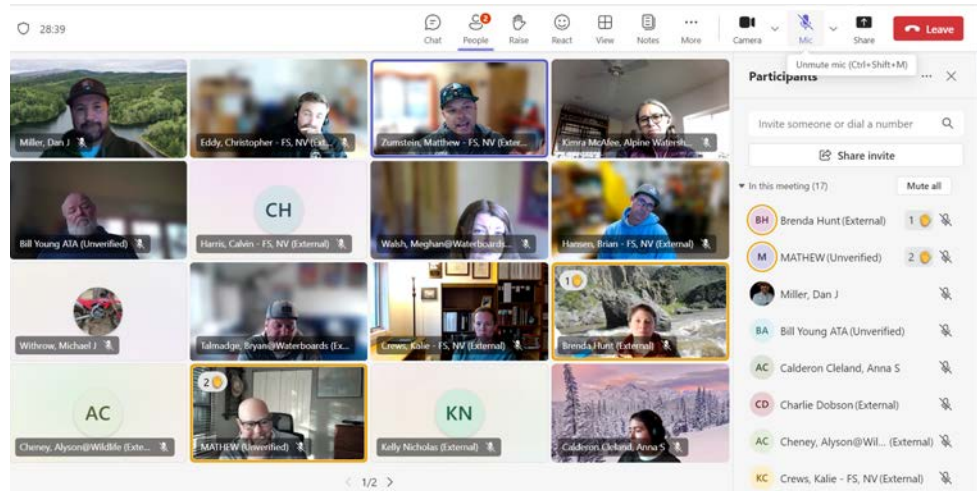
28:39

Chat People 2 Raise React View Notes More Camera Mic Share Leave

Unmute mic (Ctrl+Shift+M)

Participants

Invite someone or dial a number

Share invite

In this meeting (17) Mute all

BH Brenda Hunt (External) 1

M MATHEW (Unverified) 2

Miller, Dan J

BA Bill Young ATA (Unverified)

AC Calderon Cleland, Anna S

CD Charlie Dobson (External)

AC Cheney, Alyson@Wil... (External)

KC Crews, Kalie - FS, NV (External)

Miller, Dan J

Eddy, Christopher - FS, NV (Ext...

Zumstein, Matthew - FS, NV (Exter...

Kimra McAfee, Alpine Watersh...

Bill Young ATA (Unverified)

CH

Harris, Calvin - FS, NV (External)

Walsh, Meghan@Waterboards...

Hansen, Brian - FS, NV (External)

Withrow, Michael J

Talmadge, Bryan@Waterboards (Ex...

Crews, Kalie - FS, NV (External)

1

Brenda Hunt (External)

AC

Cheney, Alyson@Wildlife (Exte...

2

MATHEW (Unverified)

KN

Kelly Nicholas (External)

Calderon Cleland, Anna S

1/2